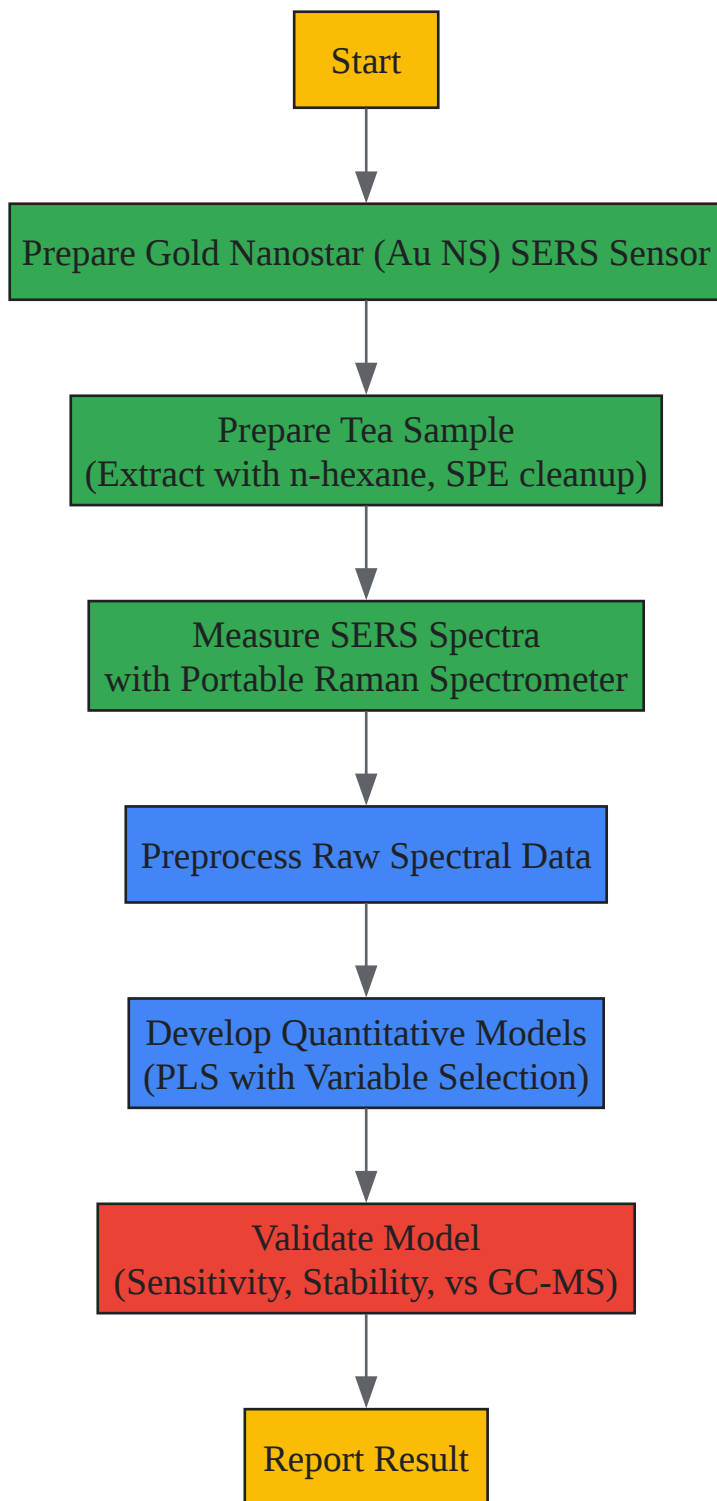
Start

Prepare Gold Nanostar (Au NS) SERS Sensor

Prepare Tea Sample
(Extract with n-hexane, SPE cleanup)

Measure SERS Spectra
with Portable Raman Spectrometer

Preprocess Raw Spectral Data

Develop Quantitative Models
(PLS with Variable Selection)

Validate Model
(Sensitivity, Stability, vs GC-MS)

Report Result